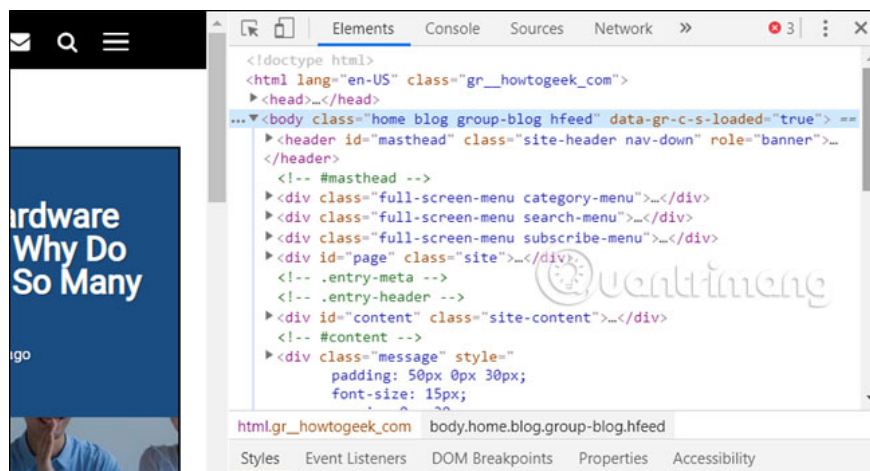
ardware
Why Do
So Many

ago

Elements Console Sources Network » 3 ⋮ ✕

<!doctype html>
<html lang="en-US" class="gr__howtogeek_com">
▶<head>…</head>
…▼<body class="home blog group-blog hfeed" data-gr-c-s-loaded="true"> ==
▶<header id="masthead" class="site-header nav-down" role="banner">…
</header>
<!-- #masthead -->
▶<div class="full-screen-menu category-menu">…</div>
▶<div class="full-screen-menu search-menu">…</div>
▶<div class="full-screen-menu subscribe-menu">…</div>
▶<div id="page" class="site">…</div>
<!-- .entry-meta -->
<!-- .entry-header -->
▶<div id="content" class="site-content">…</div>
<!-- #content -->
▶<div class="message" style="
padding: 50px 0px 30px;
font-size: 15px;
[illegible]

Quantrimang

html.gr__howtogeek_com body.home.blog.group-blog.hfeed

Styles Event Listeners DOM Breakpoints Properties Accessibility